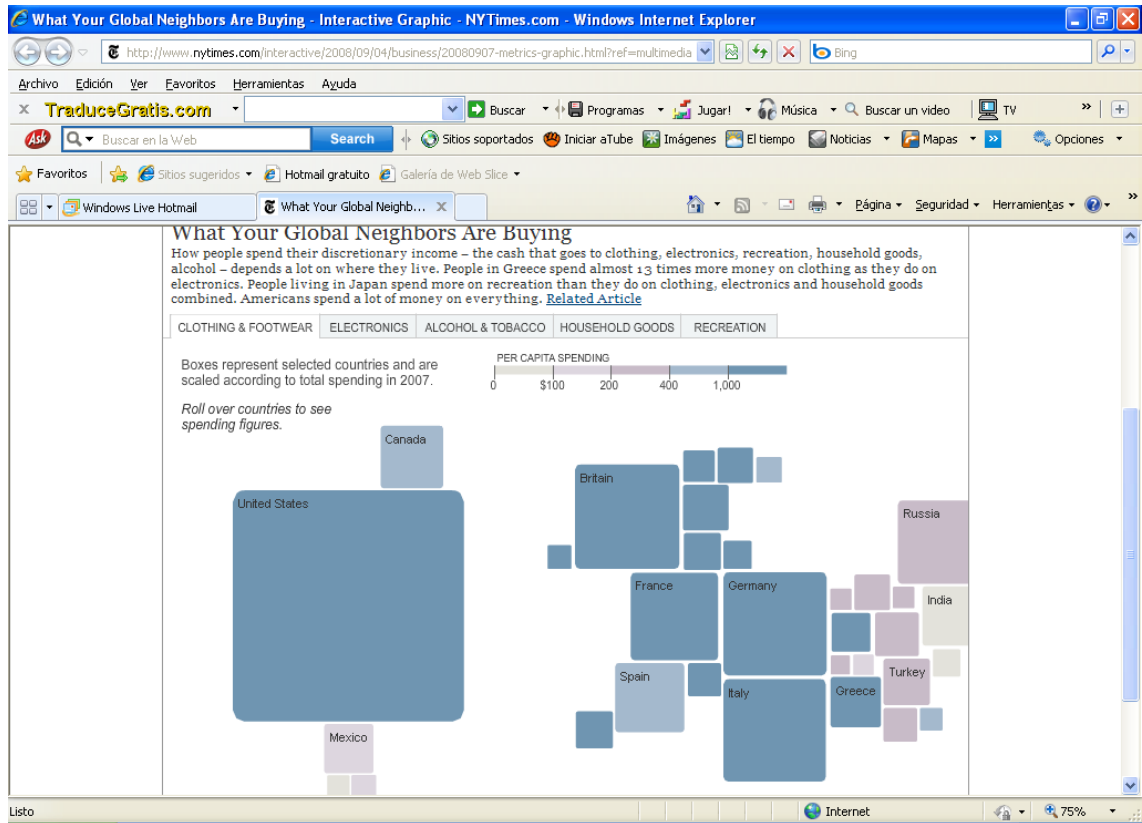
What Your Global Neighbors Are Buying - Interactive Graphic - NYTimes.com - Windows Internet Explorer

http://www.nytimes.com/interactive/2008/09/04/business/20080907-metrics-graphic.html?ref=multimedia

Bing

Archivo Edición Ver Favoritos Herramientas Ayuda

TraduceGratis.com Buscar Programas Jugar! Música Buscar un video TV

Buscar en la Web Search Sitios soportados Iniciar aTube Imágenes El tiempo Noticias Mapas Opciones

Favoritos Sitios sugeridos Hotmail gratuito Galería de Web Slice

Windows Live Hotmail What Your Global Neighb...

Página Seguridad Herramientas

What Your Global Neighbors Are Buying

How people spend their discretionary income – the cash that goes to clothing, electronics, recreation, household goods, alcohol – depends a lot on where they live. People in Greece spend almost 13 times more money on clothing as they do on electronics. People living in Japan spend more on recreation than they do on clothing, electronics and household goods combined. Americans spend a lot of money on everything. Related Article

CLOTHING & FOOTWEAR ELECTRONICS ALCOHOL & TOBACCO HOUSEHOLD GOODS RECREATION

Boxes represent selected countries and are scaled according to total spending in 2007.

PER CAPITA SPENDING
0 $100 200 400 1,000

Roll over countries to see spending figures.

Canada
United States
Mexico
Britain
France
Germany
Spain
Italy
Russia
India
Turkey
Greece

Listo Internet 75%